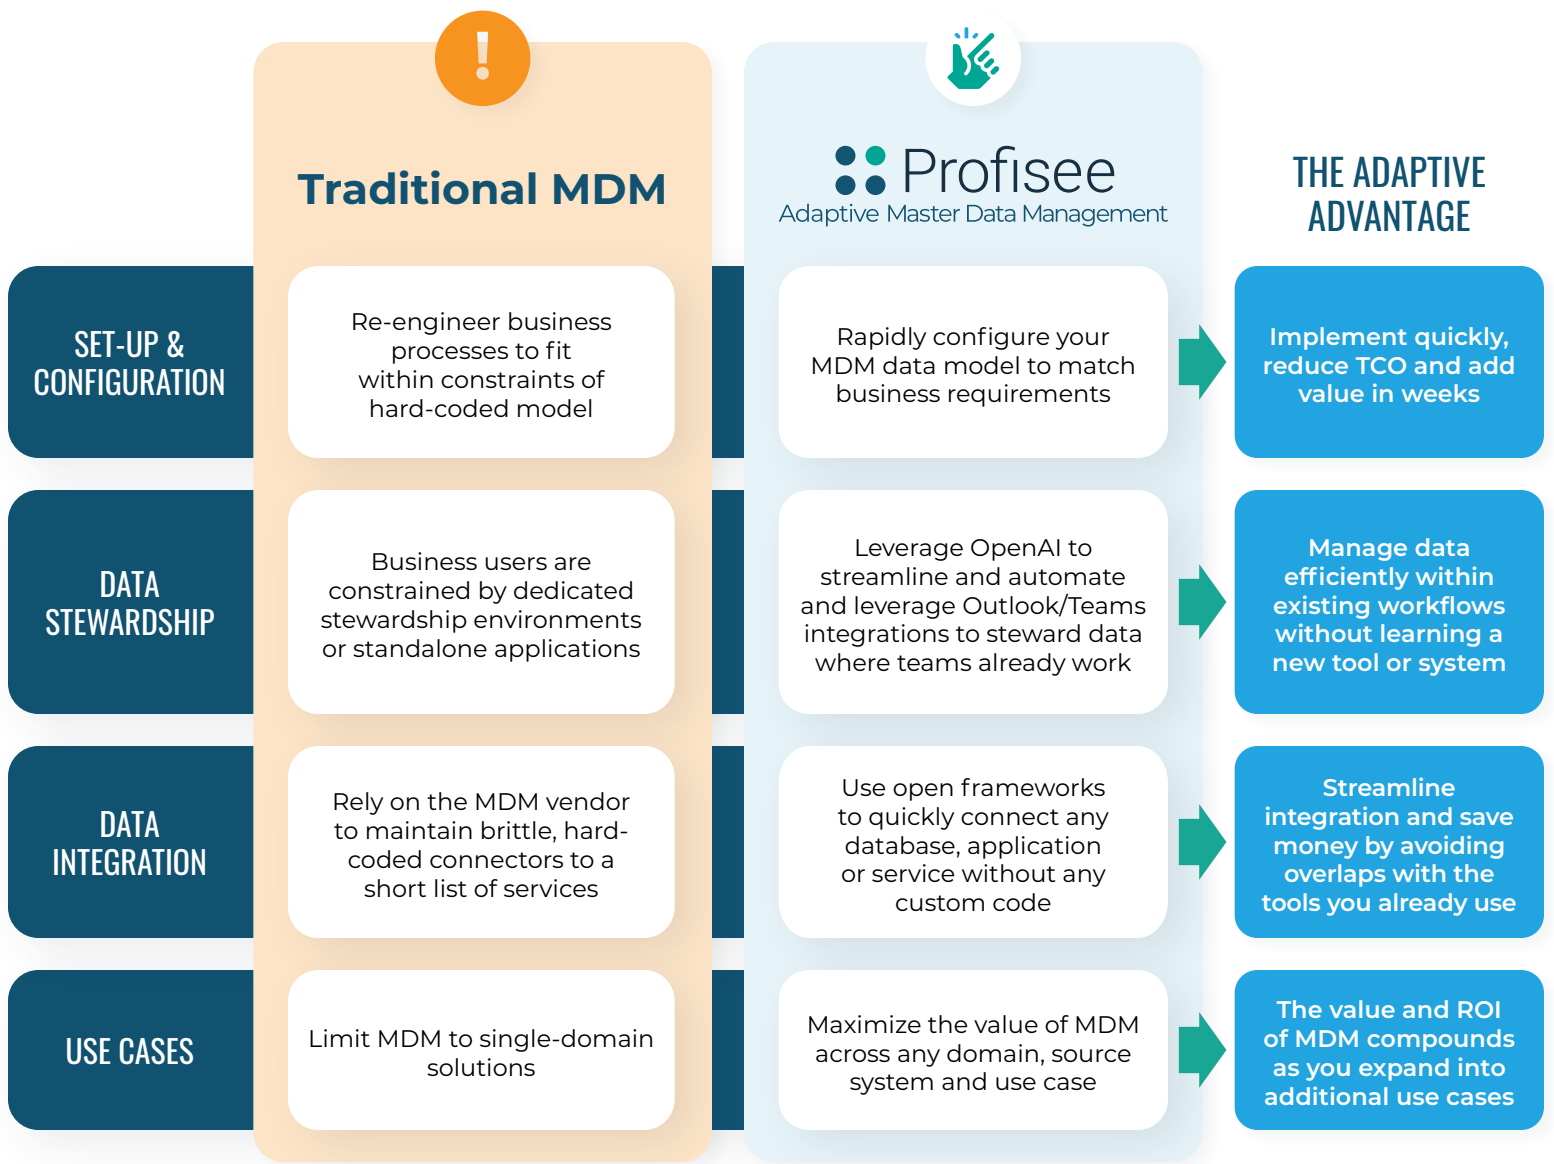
!

Traditional MDM

Profisee
Adaptive Master Data Management

THE ADAPTIVE ADVANTAGE

SET-UP & CONFIGURATION

Re-engineer business processes to fit within constraints of hard-coded model

Rapidly configure your MDM data model to match business requirements

Implement quickly, reduce TCO and add value in weeks

DATA STEWARDSHIP

Business users are constrained by dedicated stewardship environments or standalone applications

Leverage OpenAI to streamline and automate and leverage Outlook/Teams integrations to steward data where teams already work

Manage data efficiently within existing workflows without learning a new tool or system

DATA INTEGRATION

Rely on the MDM vendor to maintain brittle, hard-coded connectors to a short list of services

Use open frameworks to quickly connect any database, application or service without any custom code

Streamline integration and save money by avoiding overlaps with the tools you already use

USE CASES

Limit MDM to single-domain solutions

Maximize the value of MDM across any domain, source system and use case

The value and ROI of MDM compounds as you expand into additional use cases